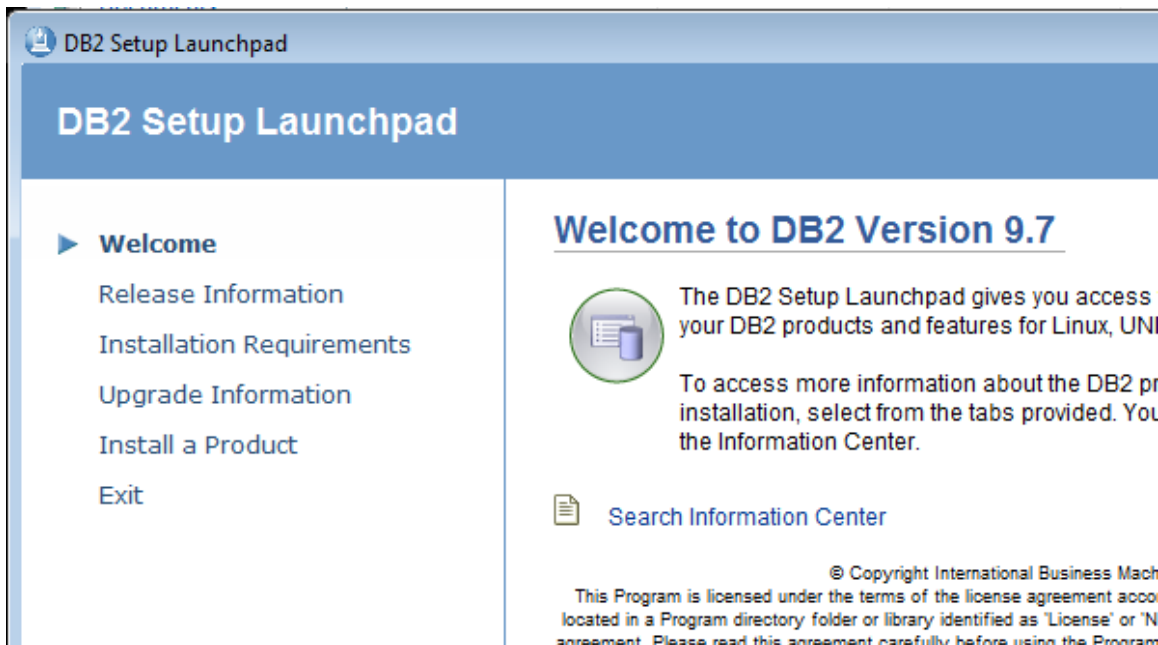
DB2 Setup Launchpad

DB2 Setup Launchpad

Welcome
Release Information
Installation Requirements
Upgrade Information
Install a Product
Exit

Welcome to DB2 Version 9.7

The DB2 Setup Launchpad gives you access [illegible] your DB2 products and features for Linux, UN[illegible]

To access more information about the DB2 pr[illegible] installation, select from the tabs provided. You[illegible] the Information Center.

Search Information Center

© Copyright International Business Mach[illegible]
This Program is licensed under the terms of the license agreement acco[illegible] located in a Program directory folder or library identified as 'License' or 'N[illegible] agreement. Please read this agreement carefully before using the Program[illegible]